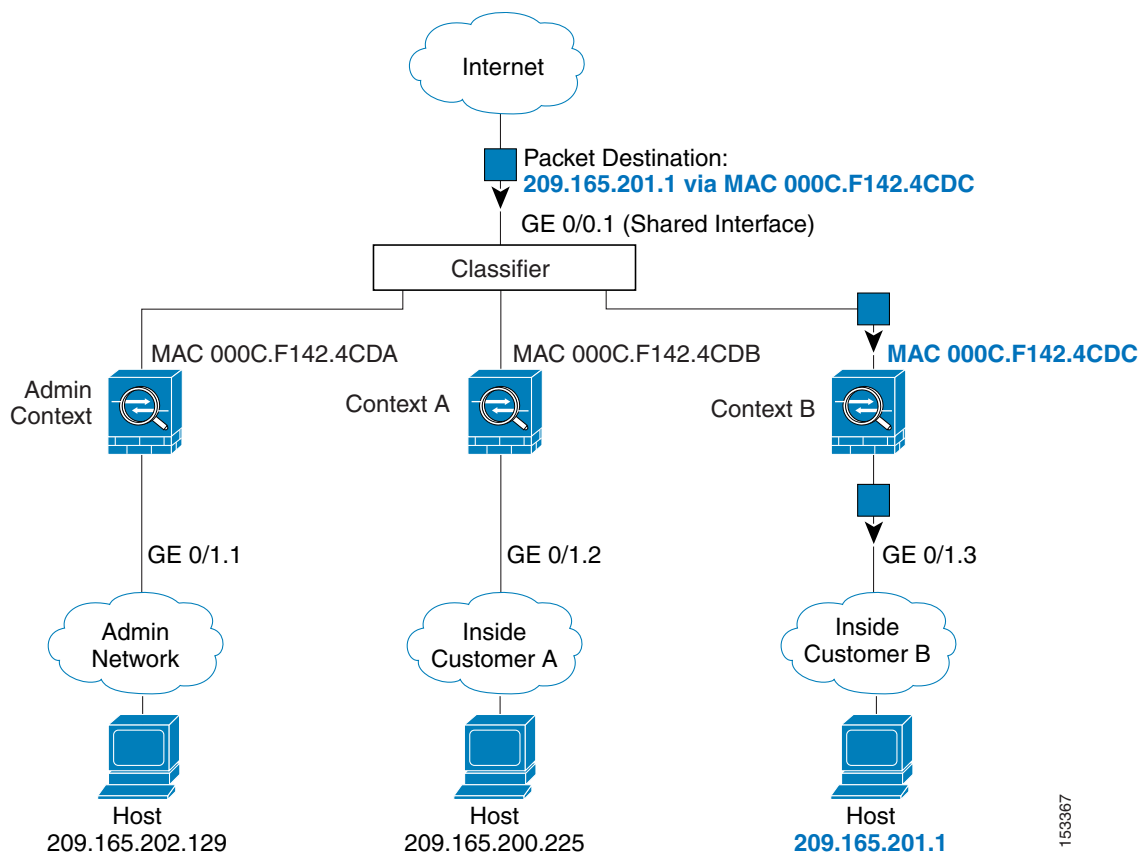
Internet

Packet Destination:
209.165.201.1 via MAC 000C.F142.4CDC

GE 0/0.1 (Shared Interface)

Classifier

MAC 000C.F142.4CDA

MAC 000C.F142.4CDB

MAC 000C.F142.4CDC

Admin Context

Context A

Context B

GE 0/1.1

GE 0/1.2

GE 0/1.3

Admin Network

Inside Customer A

Inside Customer B

Host
209.165.202.129

Host
209.165.200.225

Host
209.165.201.1

153367